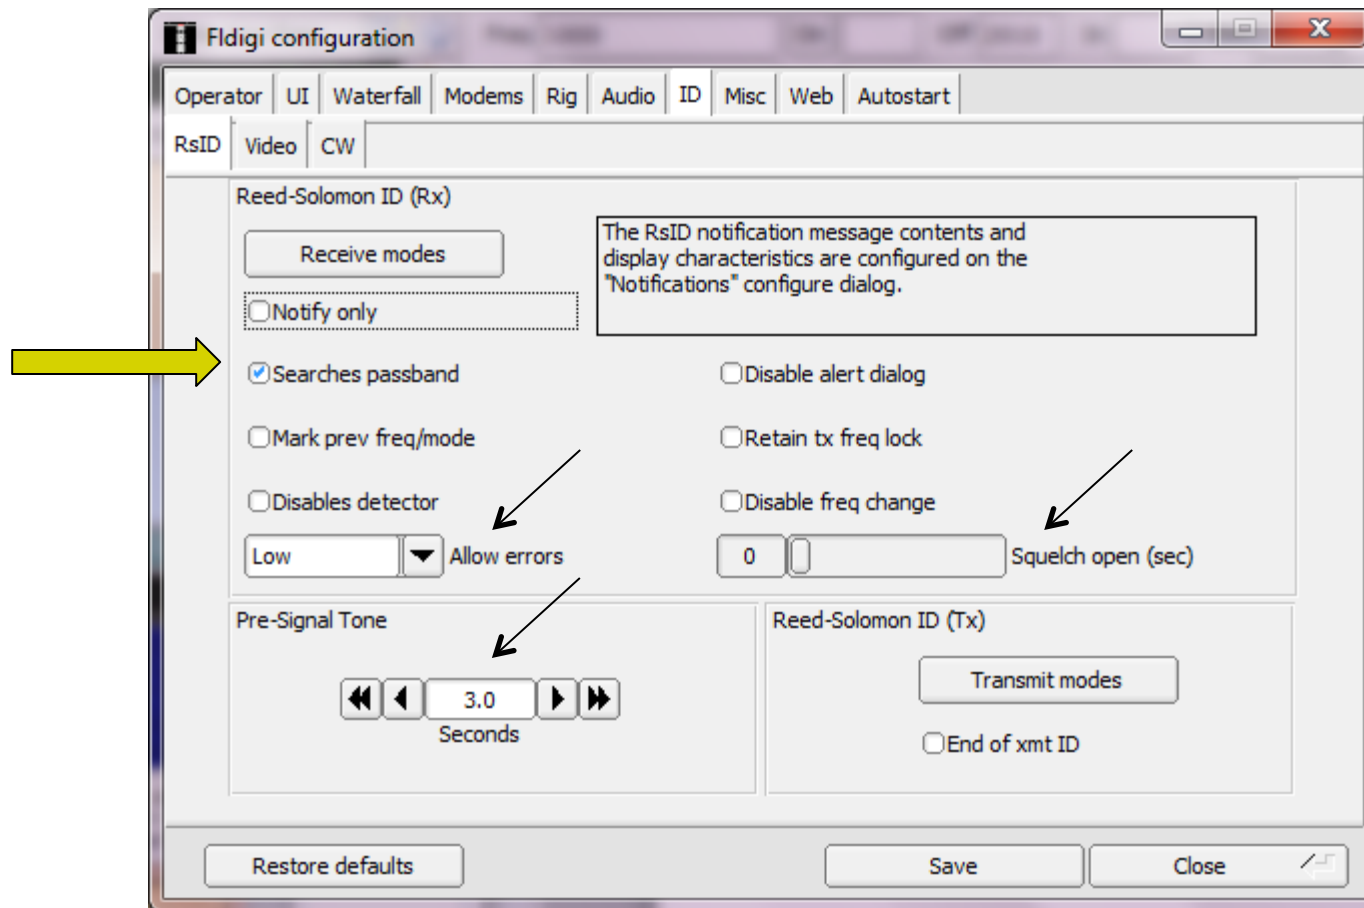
Fldigi configuration

Operator UI Waterfall Modems Rig Audio ID Misc Web Autostart

RsID Video CW

Reed-Solomon ID (Rx)

Receive modes

Notify only

The RsID notification message contents and display characteristics are configured on the "Notifications" configure dialog.

Searches passband

Disable alert dialog

Mark prev freq/mode

Retain tx freq lock

Disables detector

Disable freq change

Low

Allow errors

0

Squelch open (sec)

Pre-Signal Tone

3.0

Seconds

Reed-Solomon ID (Tx)

Transmit modes

End of xmt ID

Restore defaults

Save

Close